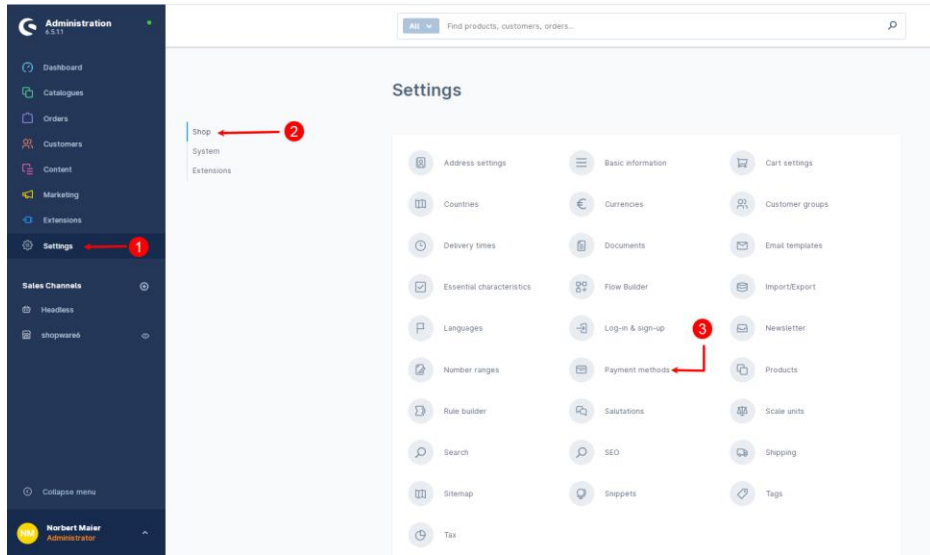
Administration
6.5.1.1

Dashboard
Catalogues
Orders
Customers
Content
Marketing
Extensions
Settings
1

Sales Channels
Headless
shopware6

Collapse menu

NM
Norbert Maier
Administrator

All
Find products, customers, orders...

Settings

Shop
2
System
Extensions

Address settings
Basic information
Cart settings
Countries
Currencies
Customer groups
Delivery times
Documents
Email templates
Essential characteristics
Flow Builder
Import/Export
Languages
Log-in & sign-up
3
Newsletter
Number ranges
Payment methods
Products
Rule builder
Salutations
Scale units
Search
SEO
Shipping
Sitemap
Snippets
Tags
Tax